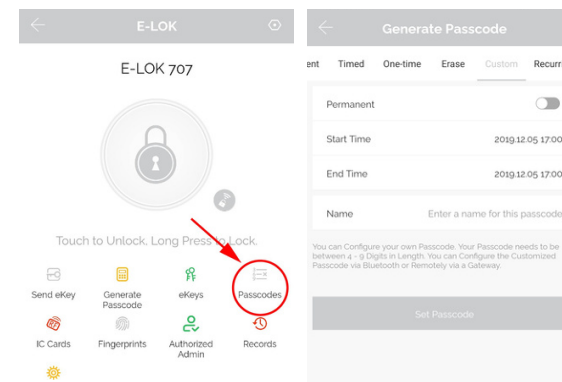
E-LOK

E-LOK 707

Touch to Unlock, Long Press to Lock.

Send eKey
Generate Passcode
eKeys
Passcodes
IC Cards
Fingerprints
Authorized Admin
Records

Generate Passcode

ent Timed One-time Erase Custom Recurr

Permanent

Start Time 2019.12.05 17:00

End Time 2019.12.05 17:00

Name Enter a name for this passcode

You can Configure your own Passcode. Your Passcode needs to be between 4 - 9 Digits in Length. You can Configure the Customized Passcode via Bluetooth or Remotely via a Gateway.

Set Passcode